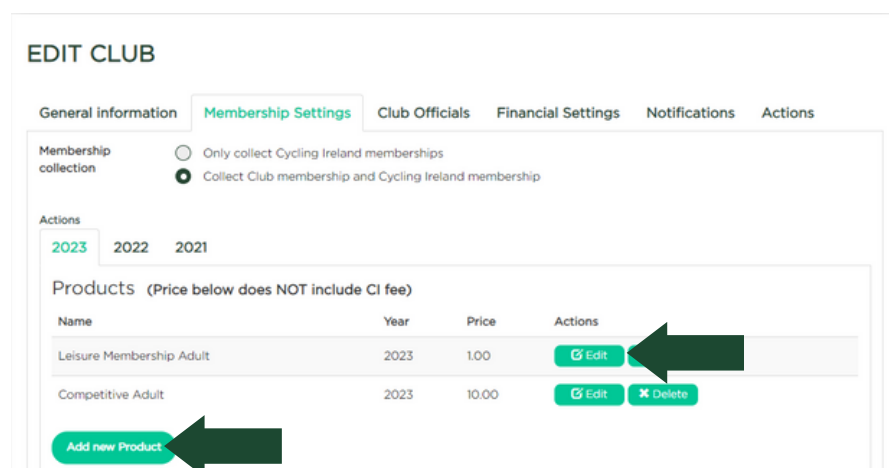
EDIT CLUB

General information | Membership Settings | Club Officials | Financial Settings | Notifications | Actions

Membership collection

Only collect Cycling Ireland memberships

Collect Club membership and Cycling Ireland membership

Actions

2023 2022 2021

Products (Price below does NOT include CI fee)

| Name | Year | Price | Actions |
|---|---|---|---|
| Leisure Membership Adult | 2023 | 1.00 | Edit |
| Competitive Adult | 2023 | 10.00 | Edit Delete |

Add new Product